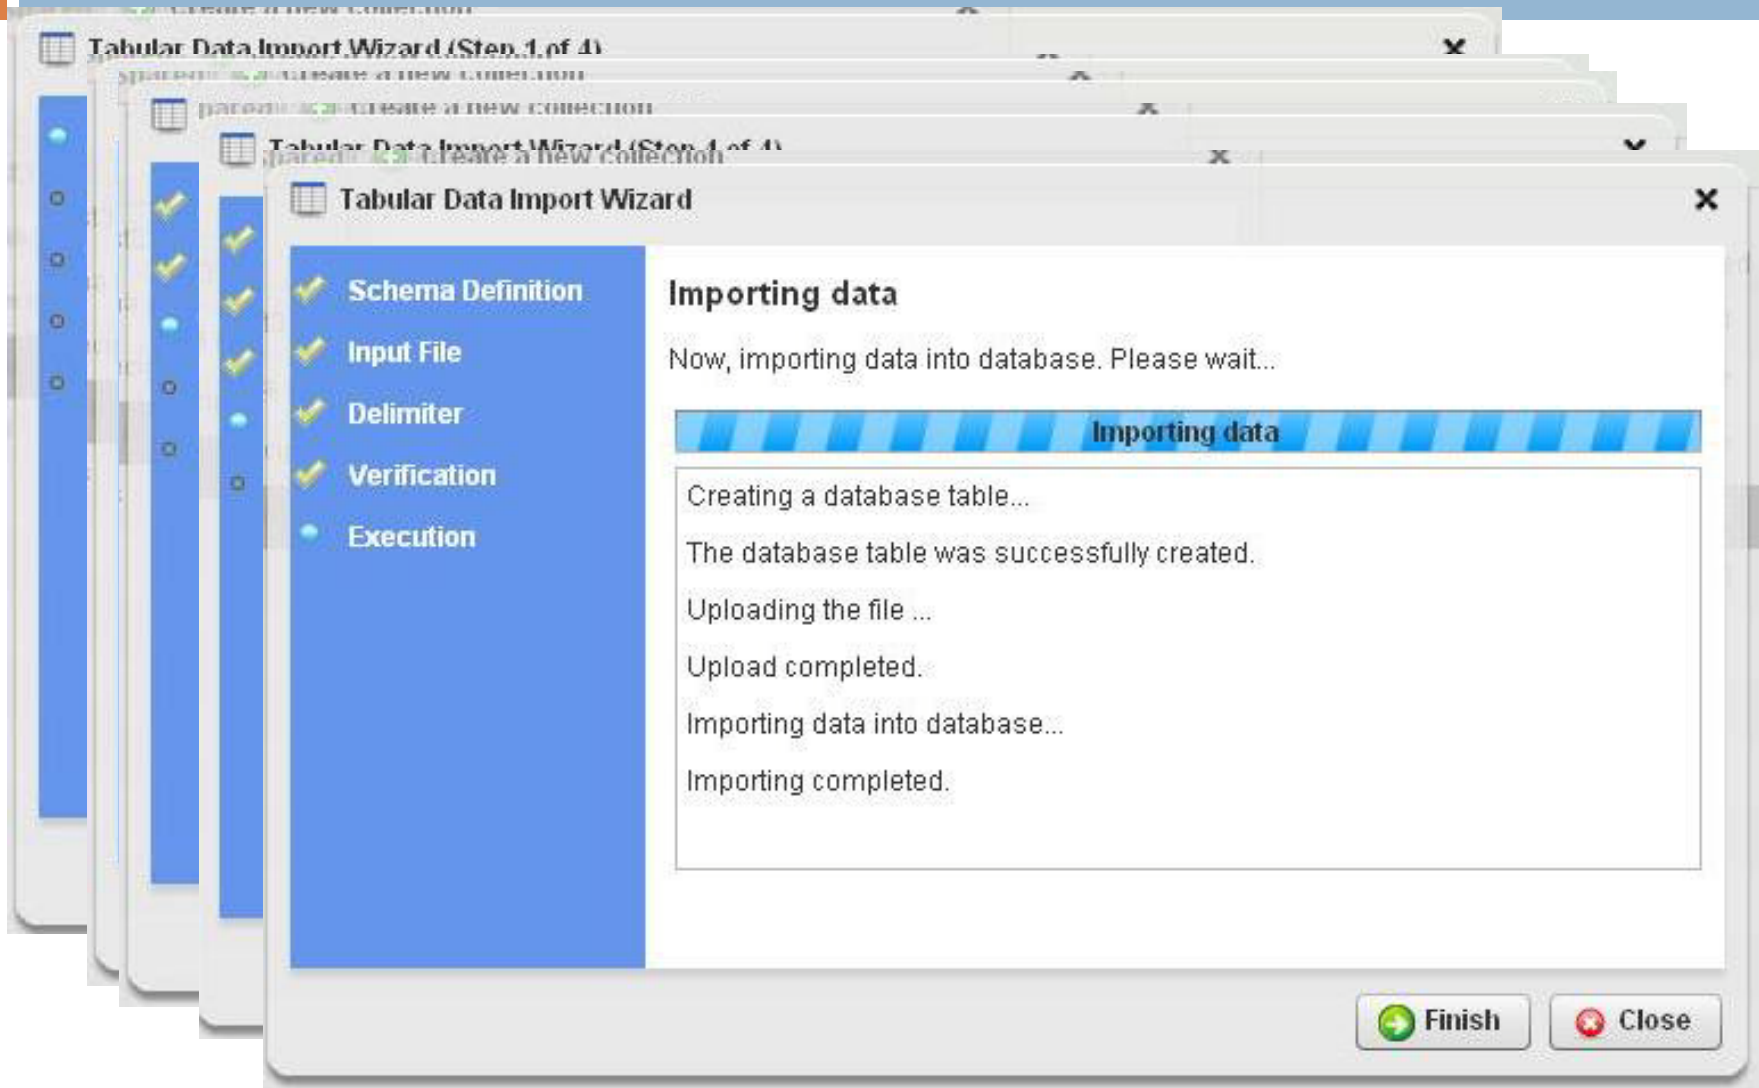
Create a new collection
Tabular Data Import Wizard (Step 1 of 4)
spared Create a new collection
pared Create a new collection
Tabular Data Import Wizard (Step 4 of 4)
pared Create a new collection
Tabular Data Import Wizard

Schema Definition
Input File
Delimiter
Verification
Execution

Importing data

Now, importing data into database. Please wait...

Importing data

Creating a database table...

The database table was successfully created.

Uploading the file ...

Upload completed.

Importing data into database...

Importing completed.

Finish
Close